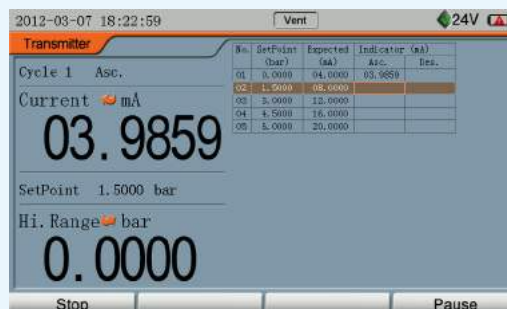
2012-03-07 18:22:59

Vent

24V

Transmitter

Cycle 1 Asc.

Current mA

03.9859

SetPoint 1.5000 bar

Hi. Range bar

0.0000

| No. | SetPoint (bar) | Expected (mA) | Indicator (mA) Asc. | Des. |
|---|---|---|---|---|
| 01 | 0.0000 | 04.0000 | 03.9859 | |
| 02 | 1.5000 | 08.0000 | | |
| 03 | 3.0000 | 12.0000 | | |
| 04 | 4.5000 | 16.0000 | | |
| 05 | 5.0000 | 20.0000 | | |

Stop

Pause